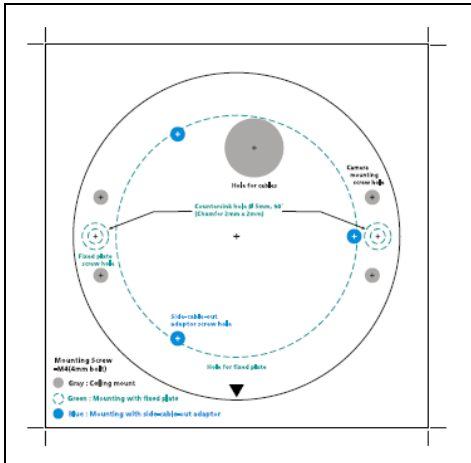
Hole for cables

Camera mounting screw hole

Countersink hole Ø 5mm, 90°
(Chamfer 2mm x 2mm)

Fixed plate screw hole

Side-cable-out adapter screw hole

Hole for fixed plate

Mounting Screw
=M4(4mm bolt)

Gray : Ceiling mount

Green : Mounting with fixed plate

Blue : Mounting with side-cable-out adapter